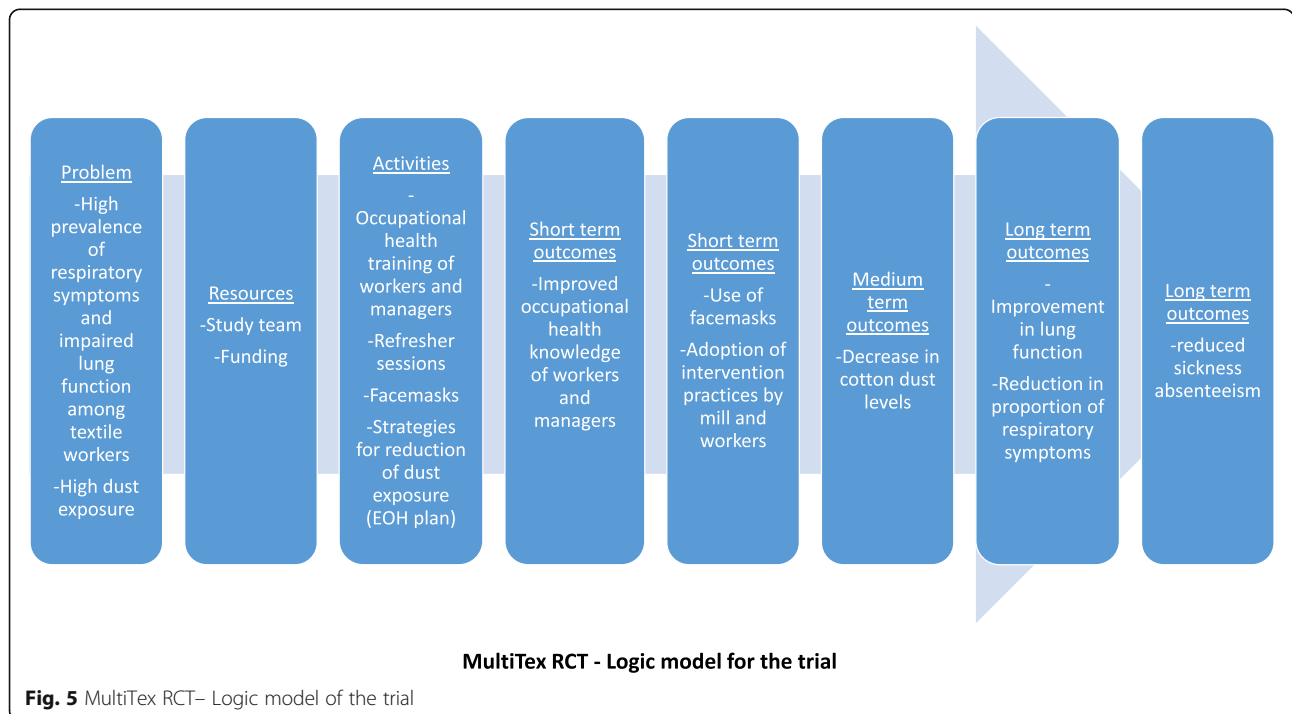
Problem
-High prevalence of respiratory symptoms and impaired lung function among textile workers
-High dust exposure

Resources
-Study team
-Funding

Activities
-Occupational health training of workers and managers
-Refresher sessions
-Facemasks
-Strategies for reduction of dust exposure (EOH plan)

Short term outcomes
-Improved occupational health knowledge of workers and managers

Short term outcomes
-Use of facemasks
-Adoption of intervention practices by mill and workers

Medium term outcomes
-Decrease in cotton dust levels

Long term outcomes
-Improvement in lung function
-Reduction in proportion of respiratory symptoms

Long term outcomes
-reduced sickness absenteeism

MultiTex RCT - Logic model for the trial

Fig. 5 MultiTex RCT– Logic model of the trial